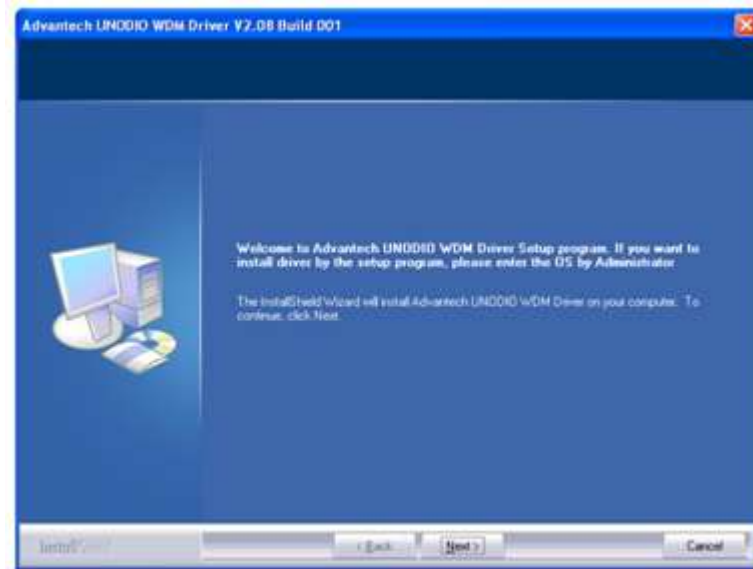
Advantech UNODIO WDM Driver V2.08 Build 001

Welcome to Advantech UNODIO WDM Driver Setup program. If you want to install driver by the setup program, please enter the OS by Administrator

The InstallShield Wizard will install Advantech UNODIO WDM Driver on your computer. To continue, click Next.

InstallShield

< Back

Next >

Cancel